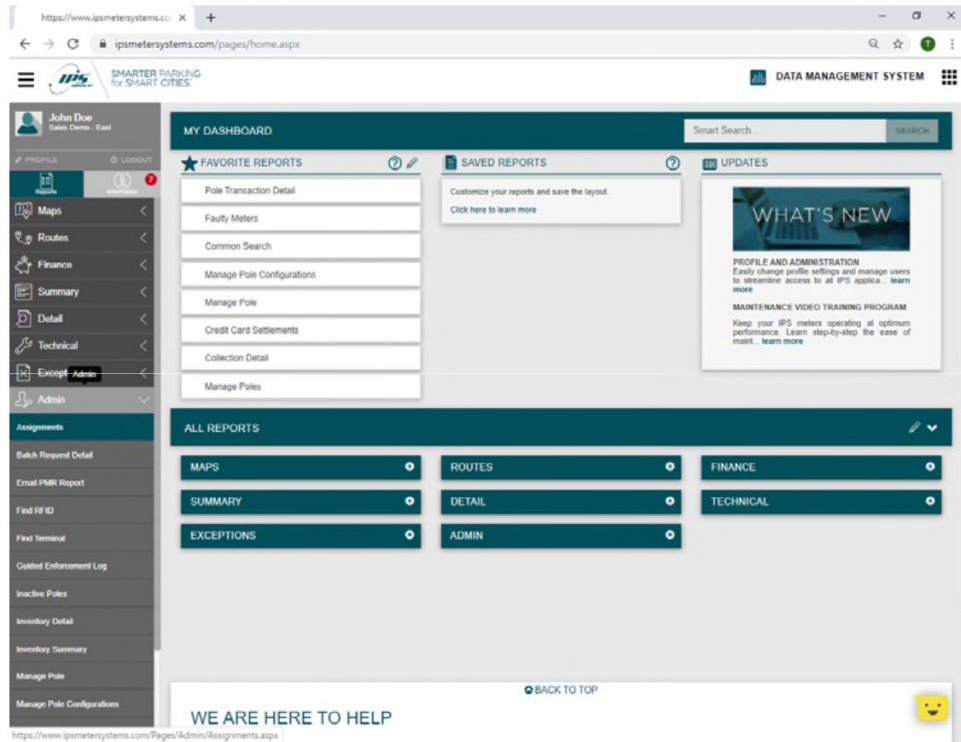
https://www.ipsmetersystems.co ×

ipsmetersystems.com/pages/home.aspx

IPS SMARTER PARKING for SMART CITIES

DATA MANAGEMENT SYSTEM

John Doe
Sales Demo - East

PROFILE
LOGOUT

Reports
Information 7

Maps
Routes
Finance
Summary
Detail
Technical
Except Admin
Admin
Assignments
Batch Request Detail
Email PMR Report
Find RFID
Find Terminal
Guided Enforcement Log
Inactive Poles
Inventory Detail
Inventory Summary
Manage Pole
Manage Pole Configurations

MY DASHBOARD

Smart Search...
SEARCH

FAVORITE REPORTS
Pole Transaction Detail
Faulty Meters
Common Search
Manage Pole Configurations
Manage Pole
Credit Card Settlements
Collection Detail
Manage Poles

SAVED REPORTS
Customize your reports and save the layout.
Click here to learn more

UPDATES
WHAT'S NEW
PROFILE AND ADMINISTRATION
Easily change profile settings and manage users to streamline access to all IPS applica... learn more
MAINTENANCE VIDEO TRAINING PROGRAM
Keep your IPS meters operating at optimum performance. Learn step-by-step the ease of maint... learn more

ALL REPORTS

| MAPS | ROUTES | FINANCE |
|---|---|---|
| SUMMARY | DETAIL | TECHNICAL |
| EXCEPTIONS | ADMIN | |

BACK TO TOP

WE ARE HERE TO HELP

https://www.ipsmetersystems.com/Pages/Admin/Assignments.aspx